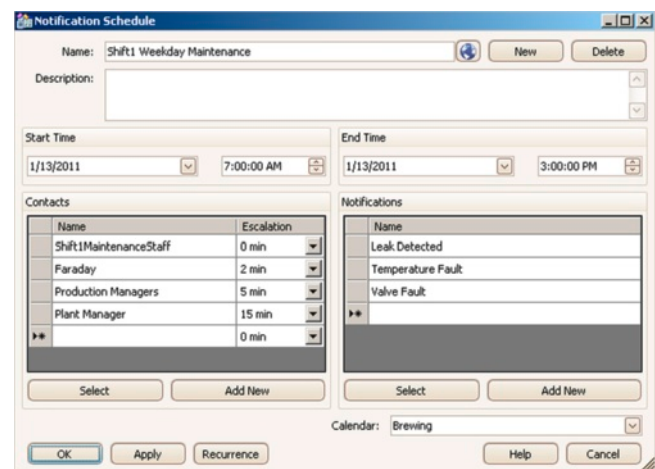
Notification Schedule

Name: Shift1 Weekday Maintenance

New

Delete

Description:

Start Time

1/13/2011

7:00:00 AM

End Time

1/13/2011

3:00:00 PM

Contacts

| Name | Escalation |
|---|---|
| Shift1MaintenanceStaff | 0 min |
| Faraday | 2 min |
| Production Managers | 5 min |
| Plant Manager | 15 min |
| | 0 min |

Select

Add New

Notifications

| Name |
|---|
| Leak Detected |
| Temperature Fault |
| Valve Fault |
| |

Select

Add New

Calendar: Brewing

OK

Apply

Recurrence

Help

Cancel